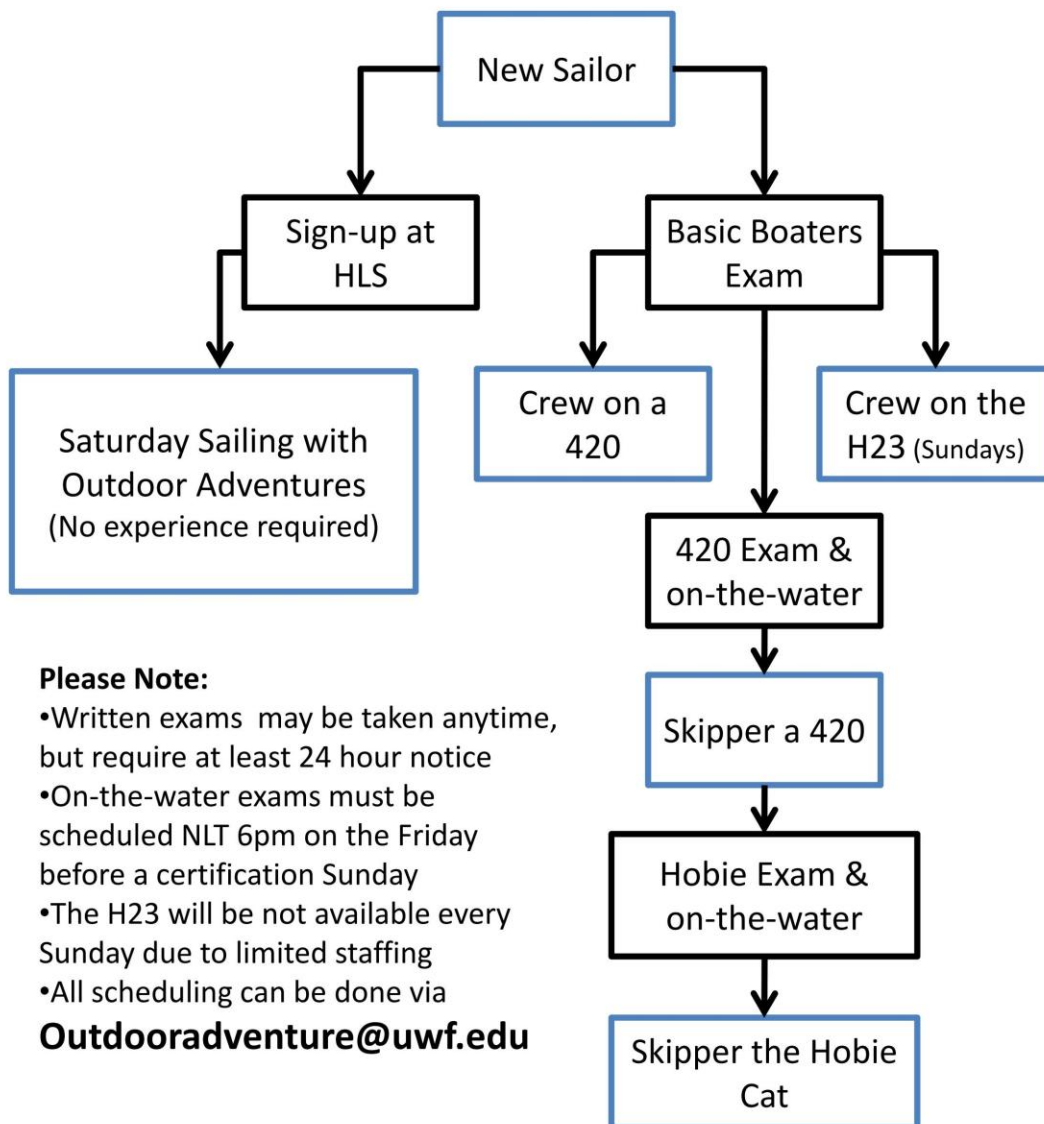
New Sailor

Sign-up at HLS

Basic Boaters Exam

Saturday Sailing with Outdoor Adventures (No experience required)

Crew on a 420

Crew on the H23 (Sundays)

420 Exam & on-the-water

Skipper a 420

Hobie Exam & on-the-water

Skipper the Hobie Cat

Please Note:
•Written exams may be taken anytime, but require at least 24 hour notice
•On-the-water exams must be scheduled NLT 6pm on the Friday before a certification Sunday
•The H23 will be not available every Sunday due to limited staffing
•All scheduling can be done via
Outdooradventure@uwf.edu